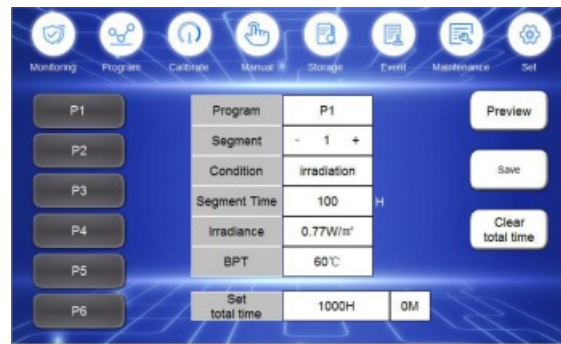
Monitoring Program Calibrate Manual Storage Event Maintenance Set

P1
P2
P3
P4
P5
P6

| Program | P1 |
|---|---|
| Segment | - 1 + |
| Condition | irradiation |
| Segment Time | 100 |
| irradiance | 0.77W/㎡ |
| BPT | 60℃ |

H

| Set total time | 1000H | 0M |
|---|---|---|

Preview
Save
Clear total time